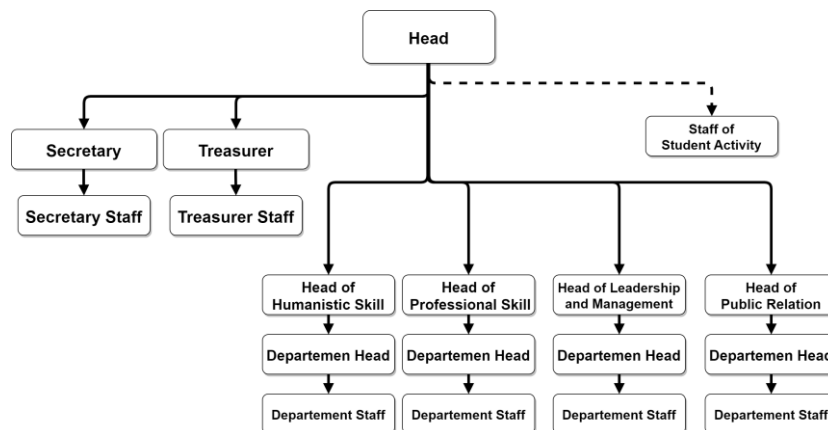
Head

Secretary

Treasurer

Staff of Student Activity

Secretary Staff

Treasurer Staff

Head of Humanistic Skill

Head of Professional Skill

Head of Leadership and Management

Head of Public Relation

Departemen Head

Departemen Head

Departemen Head

Departemen Hea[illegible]

Departement Staff

Departement Staff

Departement Staff

Departement Staff